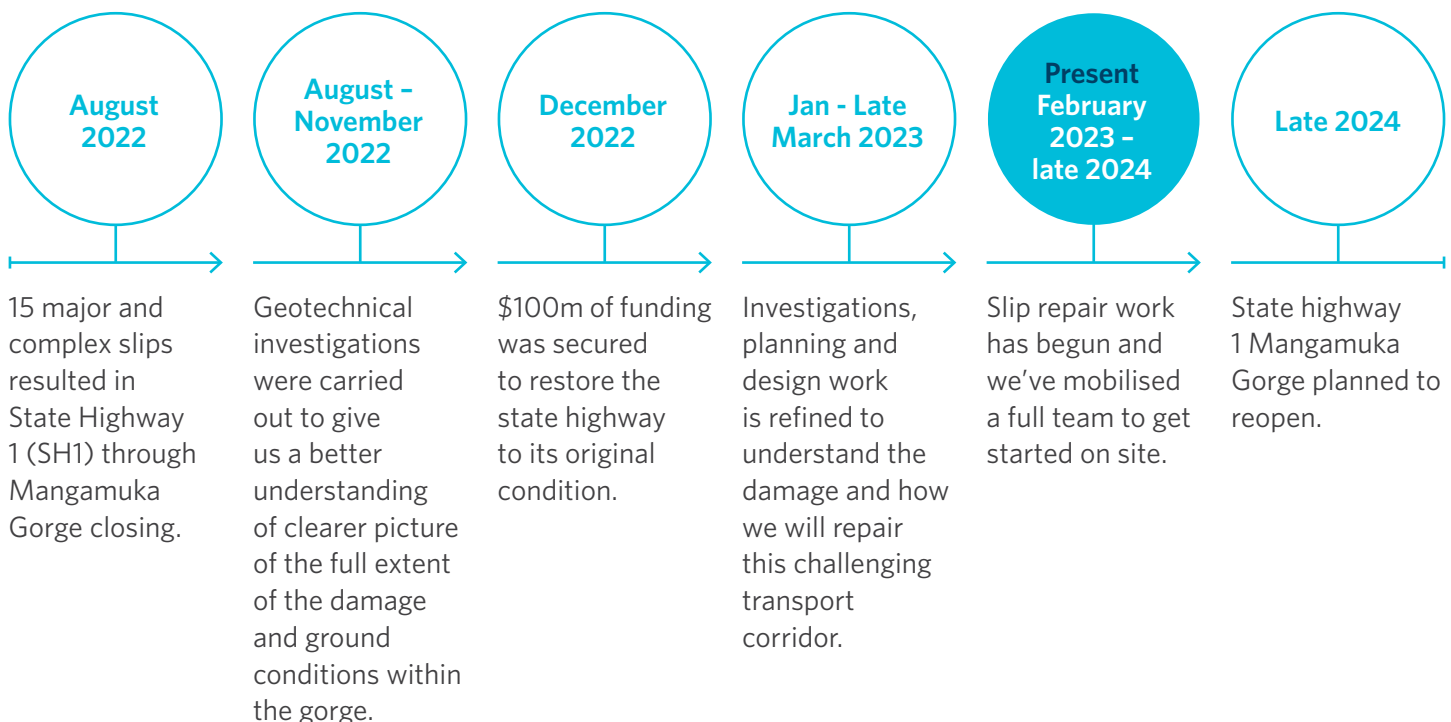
August 2022

15 major and complex slips resulted in State Highway 1 (SH1) through Mangamuka Gorge closing.

August – November 2022

Geotechnical investigations were carried out to give us a better understanding of clearer picture of the full extent of the damage and ground conditions within the gorge.

December 2022

$100m of funding was secured to restore the state highway to its original condition.

Jan - Late March 2023

Investigations, planning and design work is refined to understand the damage and how we will repair this challenging transport corridor.

Present February 2023 – late 2024

Slip repair work has begun and we've mobilised a full team to get started on site.

Late 2024

State highway 1 Mangamuka Gorge planned to reopen.